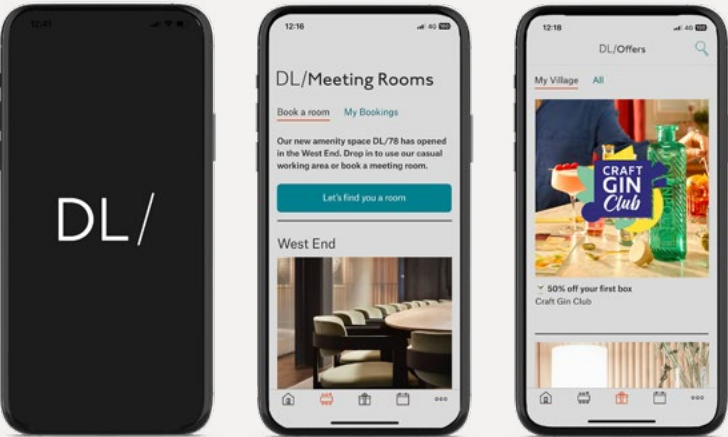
12:41

DL/

12:16

4G

DL/Meeting Rooms

Book a room

My Bookings

Our new amenity space DL/78 has opened in the West End. Drop in to use our casual working area or book a meeting room.

Let's find you a room

West End

•••

12:16

4G

DL/Offers

My Village

All

CRAFT GIN Club

50% off your first box

Craft Gin Club

•••